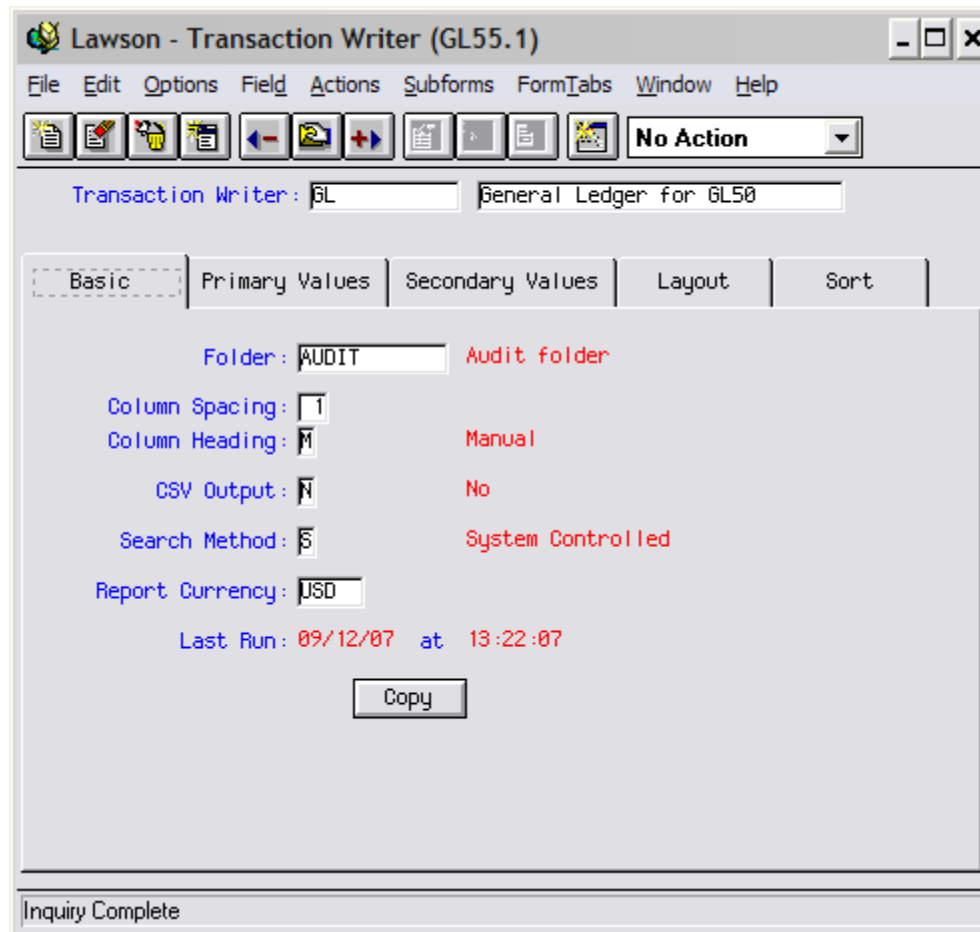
Lawson - Transaction Writer (GL55.1)

File Edit Options Field Actions Subforms FormTabs Window Help

No Action

Transaction Writer: GL General Ledger for GL50

Basic Primary Values Secondary Values Layout Sort

Folder: AUDIT Audit folder

Column Spacing: 1
Column Heading: M Manual

CSV Output: N No

Search Method: S System Controlled

Report Currency: USD

Last Run: 09/12/07 at 13:22:07

Copy

Inquiry Complete